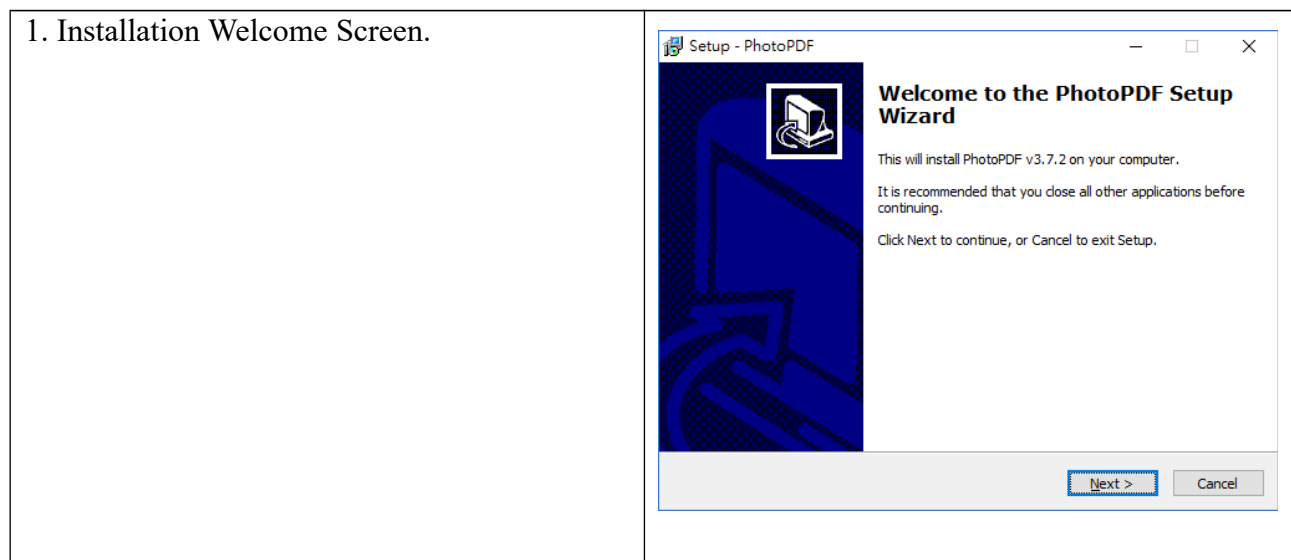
| 1. Installation Welcome Screen. | Setup - PhotoPDF<br><br>**Welcome to the PhotoPDF Setup Wizard**<br><br>This will install PhotoPDF v3.7.2 on your computer.<br><br>It is recommended that you close all other applications before continuing.<br><br>Click Next to continue, or Cancel to exit Setup.<br><br>Next > Cancel |
|---|---|